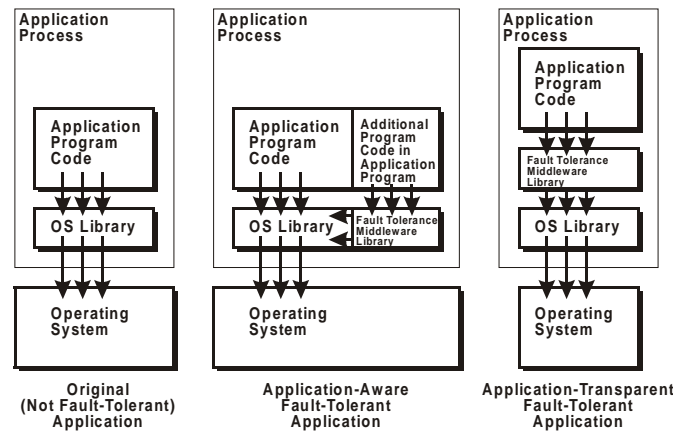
Application Process

Application Program Code

OS Library

Operating System

Original (Not Fault-Tolerant) Application

Application Process

Application Program Code

Additional Program Code in Application Program

OS Library

Fault Tolerance Middleware Library

Operating System

Application-Aware Fault-Tolerant Application

Application Process

Application Program Code

Fault Tolerance Middleware Library

OS Library

Operating System

Application-Transparent Fault-Tolerant Application